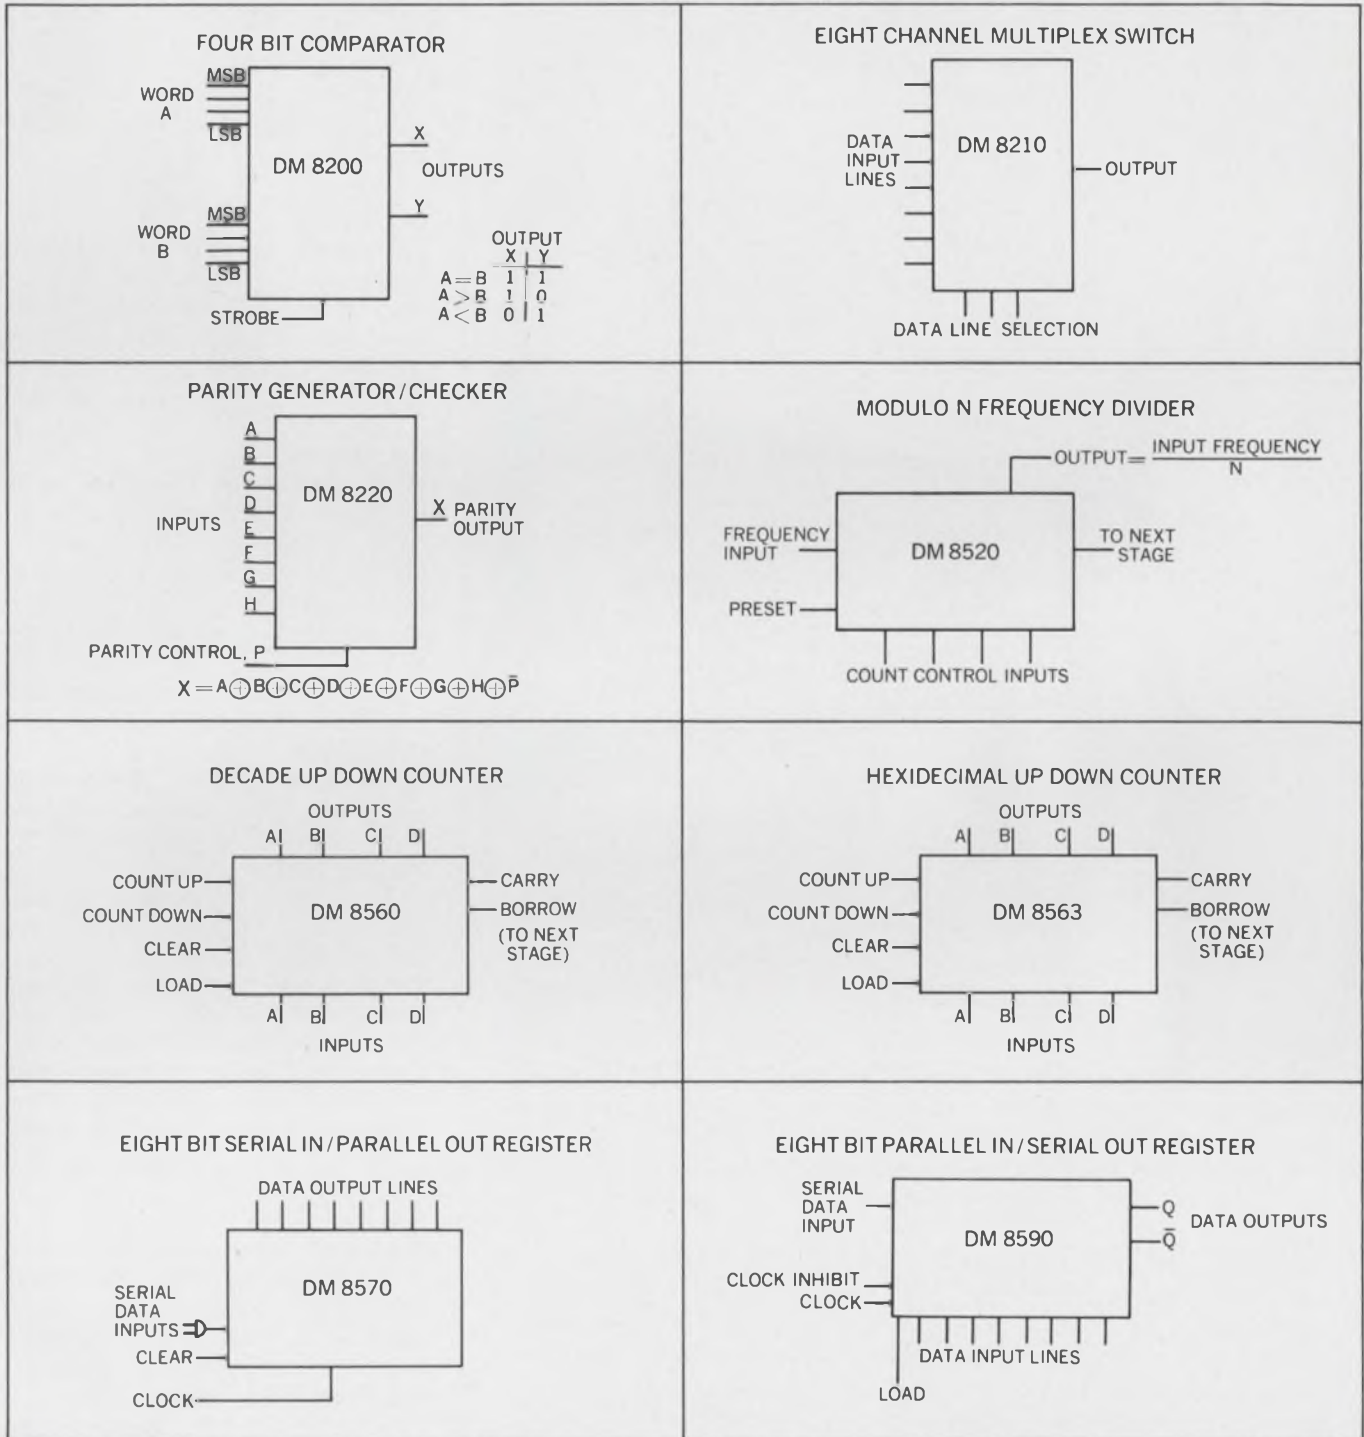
FOUR BIT COMPARATOR

WORD A

MSB

LSB

DM 8200

X

OUTPUTS

Y

WORD B

MSB

LSB

STROBE

| | OUTPUT X | Y |
|---|---|---|
| A = B | 1 | 1 |
| A > B | 1 | 0 |
| A < B | 0 | 1 |

EIGHT CHANNEL MULTIPLEX SWITCH

DATA INPUT LINES

DM 8210

OUTPUT

DATA LINE SELECTION

PARITY GENERATOR / CHECKER

A
B
C
D
E
F
G
H

INPUTS

DM 8220

X PARITY OUTPUT

PARITY CONTROL, P

$X = A \oplus B \oplus C \oplus D \oplus E \oplus F \oplus G \oplus H \oplus \bar{P}$

MODULO N FREQUENCY DIVIDER

OUTPUT = $\frac{\text{INPUT FREQUENCY}}{N}$

FREQUENCY INPUT

DM 8520

TO NEXT STAGE

PRESET

COUNT CONTROL INPUTS

DECADE UP DOWN COUNTER

OUTPUTS

A B C D

COUNT UP

COUNT DOWN

CLEAR

LOAD

DM 8560

CARRY

BORROW

(TO NEXT STAGE)

A B C D

INPUTS

HEXIDECIMAL UP DOWN COUNTER

OUTPUTS

A B C D

COUNT UP

COUNT DOWN

CLEAR

LOAD

DM 8563

CARRY

BORROW

(TO NEXT STAGE)

A B C D

INPUTS

EIGHT BIT SERIAL IN / PARALLEL OUT REGISTER

DATA OUTPUT LINES

DM 8570

SERIAL DATA INPUTS

CLEAR

CLOCK

EIGHT BIT PARALLEL IN / SERIAL OUT REGISTER

SERIAL DATA INPUT

DM 8590

Q

$\bar{Q}$

DATA OUTPUTS

CLOCK INHIBIT

CLOCK

DATA INPUT LINES

LOAD